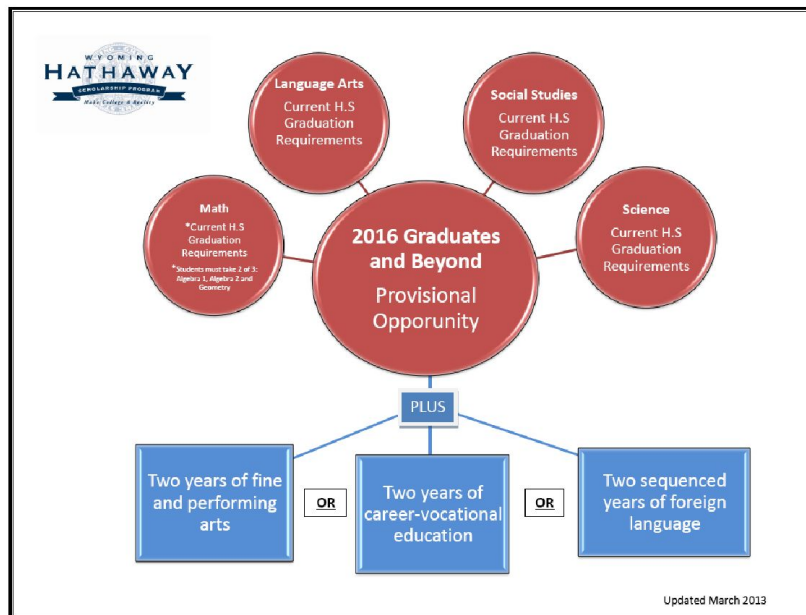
WYOMING
HATHAWAY
SCHOLARSHIP PROGRAM
Make College a Reality

Language Arts
Current H.S Graduation Requirements

Social Studies
Current H.S Graduation Requirements

Math
*Current H.S Graduation Requirements
*Students must take 2 of 3: Algebra 1, Algebra 2 and Geometry

2016 Graduates and Beyond
Provisional Opporunity

Science
Current H.S Graduation Requirements

PLUS

Two years of fine and performing arts

OR

Two years of career-vocational education

OR

Two sequenced years of foreign language

Updated March 2013